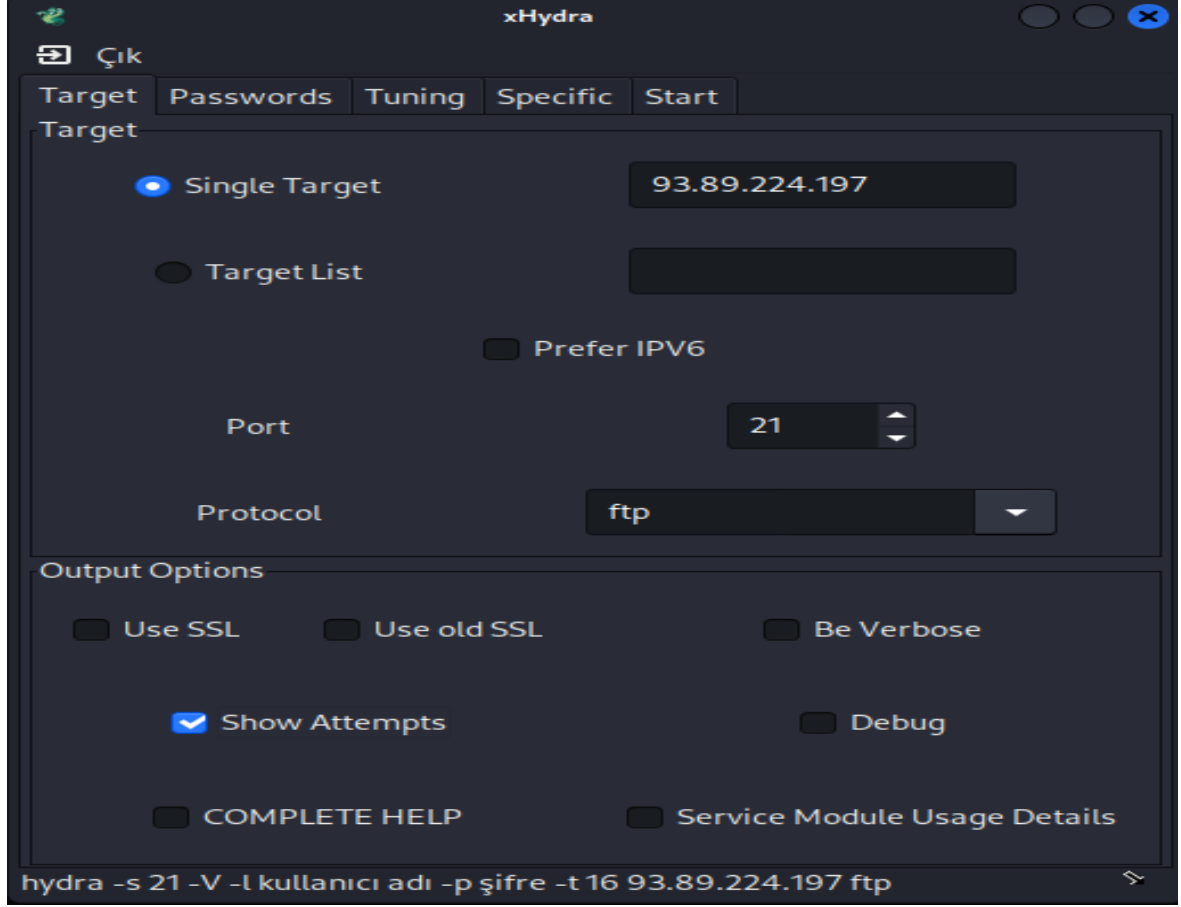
xHydra

Çık

Target | Passwords | Tuning | Specific | Start

Target

Single Target 93.89.224.197

Target List

Prefer IPV6

Port 21

Protocol ftp

Output Options

Use SSL Use old SSL Be Verbose

Show Attempts Debug

COMPLETE HELP Service Module Usage Details

hydra -s 21 -V -l kullanıcı adı -p şifre -t 16 93.89.224.197 ftp